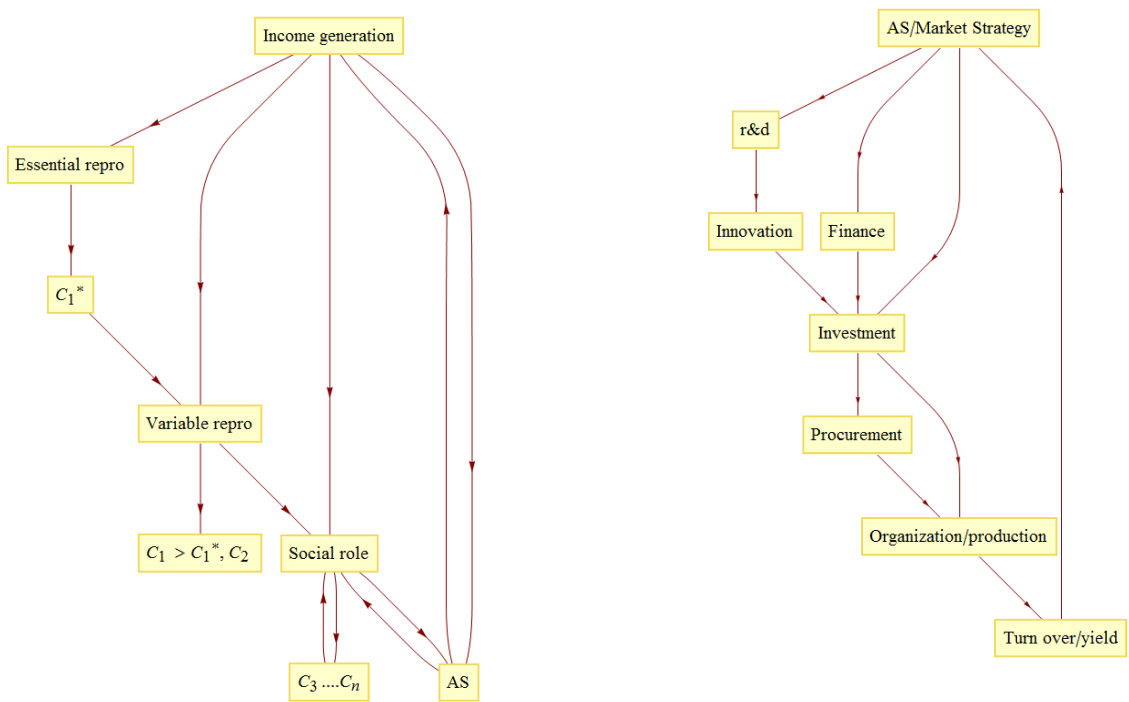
Income generation

Essential repro

$C_1^*$

Variable repro

$C_1 > C_1^*, C_2$

Social role

$C_3 ....C_n$

AS

AS/Market Strategy

r&d

Innovation

Finance

Investment

Procurement

Organization/production

Turn over/yield